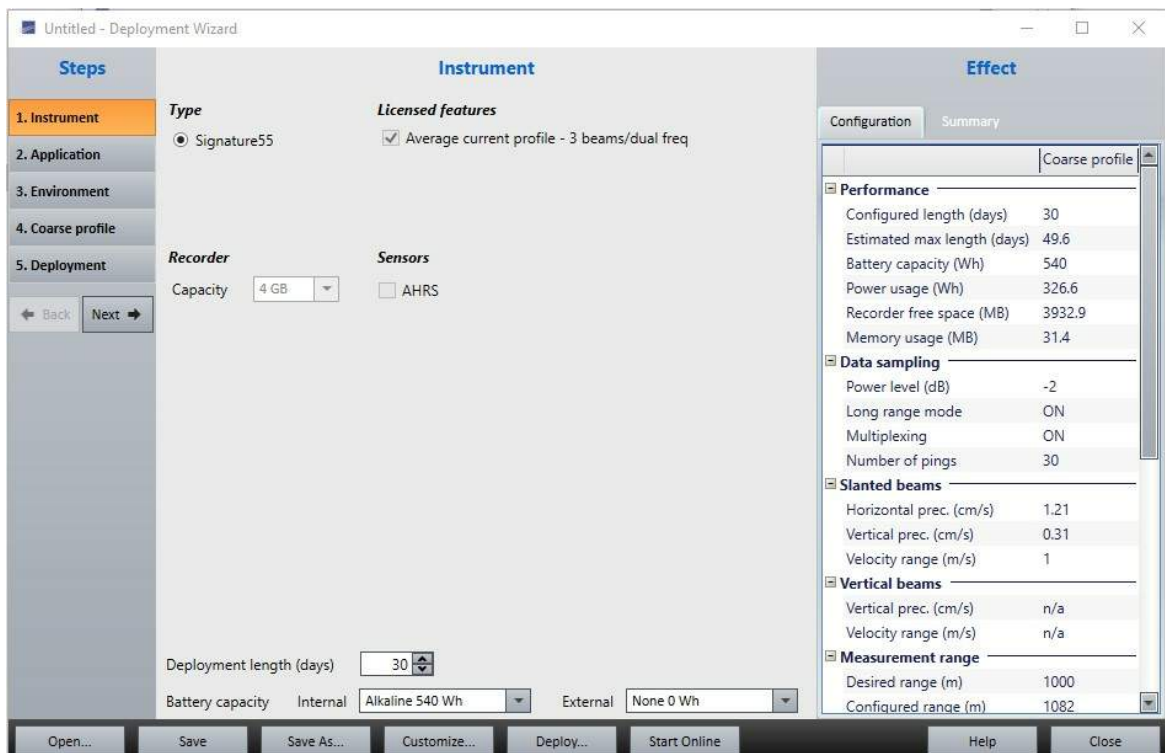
Untitled - Deployment Wizard

Steps

1. Instrument
2. Application
3. Environment
4. Coarse profile
5. Deployment

Back
Next

Instrument

Type
Signature55

Licensed features
Average current profile - 3 beams/dual freq

Recorder
Capacity 4 GB

Sensors
AHRS

Deployment length (days) 30

Battery capacity Internal Alkaline 540 Wh External None 0 Wh

Effect

Configuration Summary

| | Coarse profile |
|---|---|
| **Performance** | |
| Configured length (days) | 30 |
| Estimated max length (days) | 49.6 |
| Battery capacity (Wh) | 540 |
| Power usage (Wh) | 326.6 |
| Recorder free space (MB) | 3932.9 |
| Memory usage (MB) | 31.4 |
| **Data sampling** | |
| Power level (dB) | -2 |
| Long range mode | ON |
| Multiplexing | ON |
| Number of pings | 30 |
| **Slanted beams** | |
| Horizontal prec. (cm/s) | 1.21 |
| Vertical prec. (cm/s) | 0.31 |
| Velocity range (m/s) | 1 |
| **Vertical beams** | |
| Vertical prec. (cm/s) | n/a |
| Velocity range (m/s) | n/a |
| **Measurement range** | |
| Desired range (m) | 1000 |
| Configured range (m) | 1082 |

Open... Save Save As... Customize... Deploy... Start Online Help Close